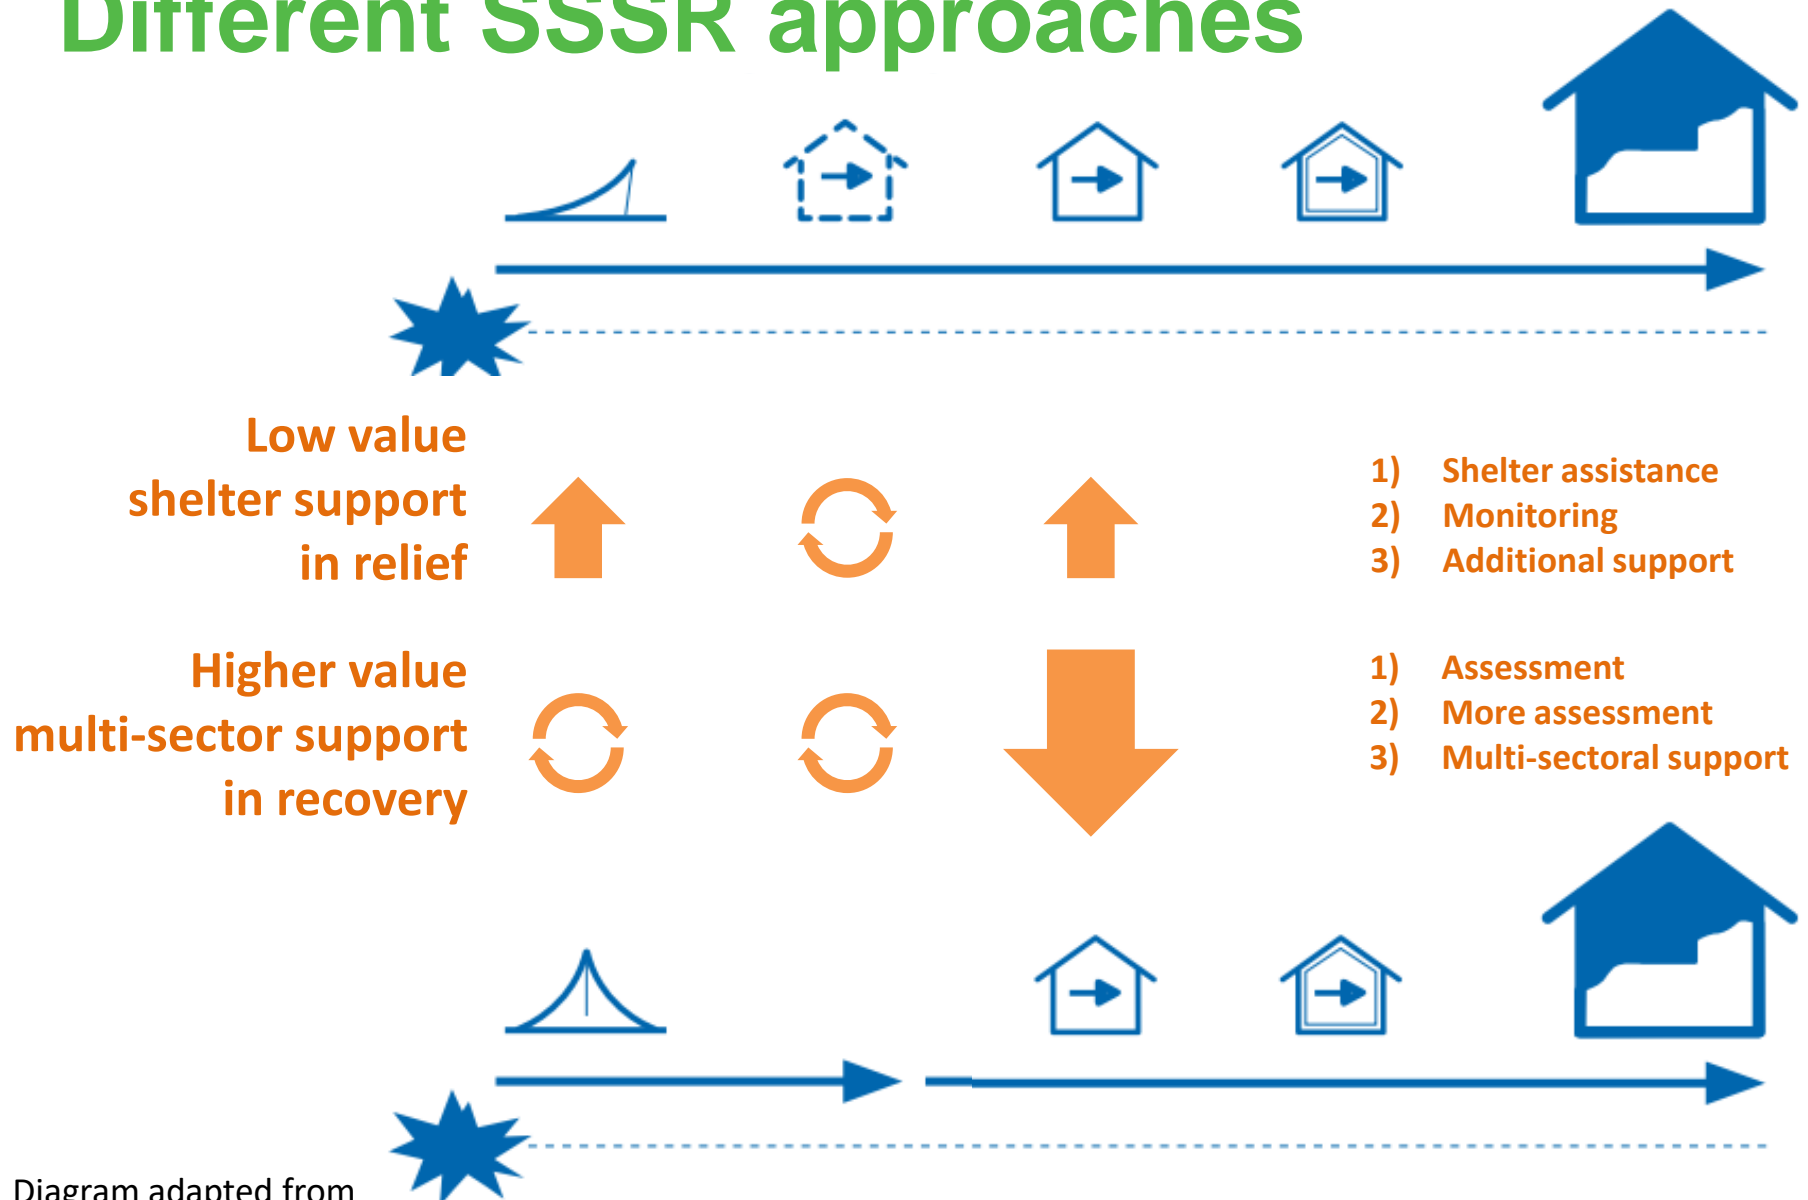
Different SSSR approaches

Low value shelter support in relief

1) Shelter assistance
2) Monitoring
3) Additional support

Higher value multi-sector support in recovery

1) Assessment
2) More assessment
3) Multi-sectoral support

Diagram adapted from